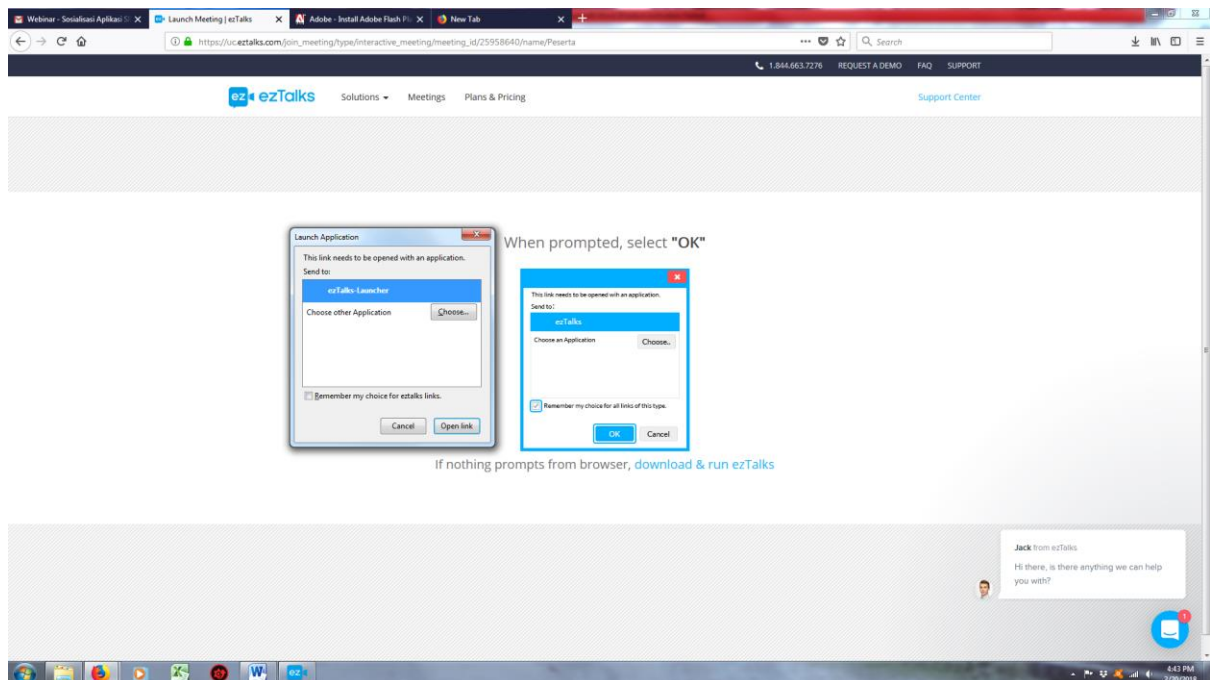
Webinar - Sosialisasi Aplikasi S
Launch Meeting | ezTalks
Adobe - Install Adobe Flash Pl
New Tab

https://uc.eztalks.com/join_meeting/type/interactive_meeting/meeting_id/25958640/name/Peserta

Search

1.844.663.7276 REQUEST A DEMO FAQ SUPPORT

ez ezTalks Solutions Meetings Plans & Pricing Support Center

Launch Application

This link needs to be opened with an application.
Send to:
ezTalks-Launcher
Choose other Application Choose...

Remember my choice for eztalks links.

Cancel Open link

When prompted, select "OK"

This link needs to be opened with an application.
Send to:
ezTalks
Choose an Application Choose..

Remember my choice for all links of this type.

OK Cancel

If nothing prompts from browser, download & run ezTalks

Jack from ezTalks

Hi there, is there anything we can help you with?

1

4:43 PM